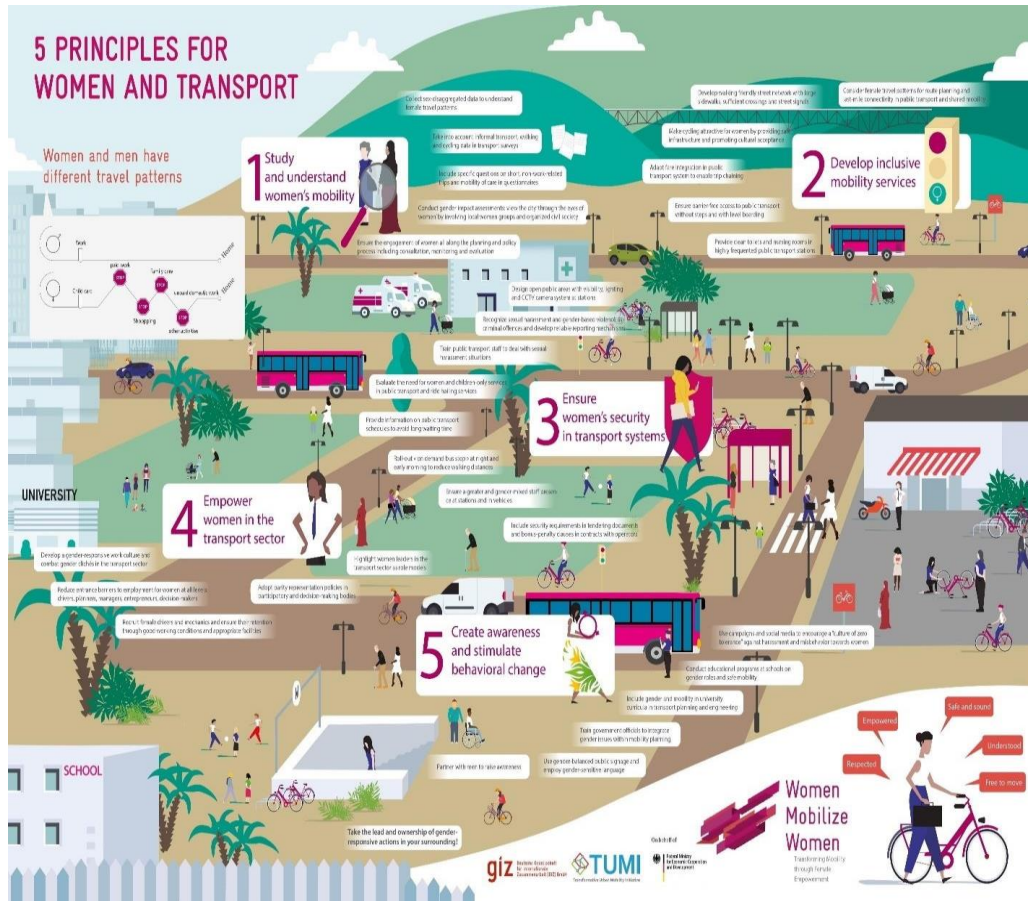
5 PRINCIPLES FOR WOMEN AND TRANSPORT

Women and men have different travel patterns

Work
Home
paid work
family care
Child care
unpaid domestic work
Home
Shopping
other activities

1 Study and understand women's mobility

Collect sex-disaggregated data to understand female travel patterns

Take into account informal transport, walking and cycling data in transport surveys

Include specific questions on short, non-work related trips and mobility of care in questionnaires

Conduct gender impact assessments using the city through the eyes of women by involving local women groups and organized civil society

Ensure the engagement of women at all along the planning and policy process including consultation, monitoring and evaluation

Develop walking friendly street network with large sidewalks, sufficient crossings and street signals

Make cycling attractive for women by providing safe infrastructure and promoting cultural acceptance

Adapt fare integration in public transport system to enable trip chaining

Ensure barrier-free access to public transport without steps and with level boarding

Provide clear toilets and nursing rooms in highly frequented public transport stations

Consider female travel patterns for route planning and intermodal connectivity in public transport and shared mobility

2 Develop inclusive mobility services

Design open public areas with visibility, lighting and CCTV camera system at stations

Recognize sexual harassment and gender-based violence as criminal offences and develop reliable reporting mechanisms

Train public transport staff to deal with sexual harassment situations

Evaluate the need for women and children only services in public transport and ride hailing services

Provide information on public transport schedules to avoid long waiting time

Roll-out on-demand bus stops at night and early morning to reduce walking distances

Ensure a gender and gender mixed staff presence at stations and in vehicles

Include security requirements in tendering documents and bonus-penalty clauses in contracts with operators

3 Ensure women's security in transport systems

UNIVERSITY

4 Empower women in the transport sector

Develop a gender-responsive work culture and combat gender division in the transport sector

Reduce entrance barriers to employment for women at all levels: drivers, planners, managers, entrepreneurs, decision-makers

Recruit female drivers and mechanics and ensure their retention through good working conditions and appropriate facilities

Adopt parity representation policies in participatory and decision-making bodies

Highlight women leaders in the transport sector as role models

5 Create awareness and stimulate behavioral change

Use campaigns and social media to encourage a "culture of zero tolerance" against harassment and misbehavior towards women

Conduct educational programs at schools on gender roles and safe mobility

Include gender and mobility in university curricula in transport planning and engineering

Train government officials to integrate gender issues into mobility planning

Use gender-balanced public signage and employ gender-sensitive language

Partner with men to raise awareness

Take the lead and ownership of gender-responsive actions in your surrounding!

SCHOOL

Empowered
Safe and sound
Understood
Respected
Free to move

Women Mobilize Women
Transforming Mobility through Female Empowerment

giz Deutsche Gesellschaft für Internationale Zusammenarbeit (GIZ) GmbH
TUMI Transformative Urban Mobility Initiative
Federal Ministry for Economic Cooperation and Development